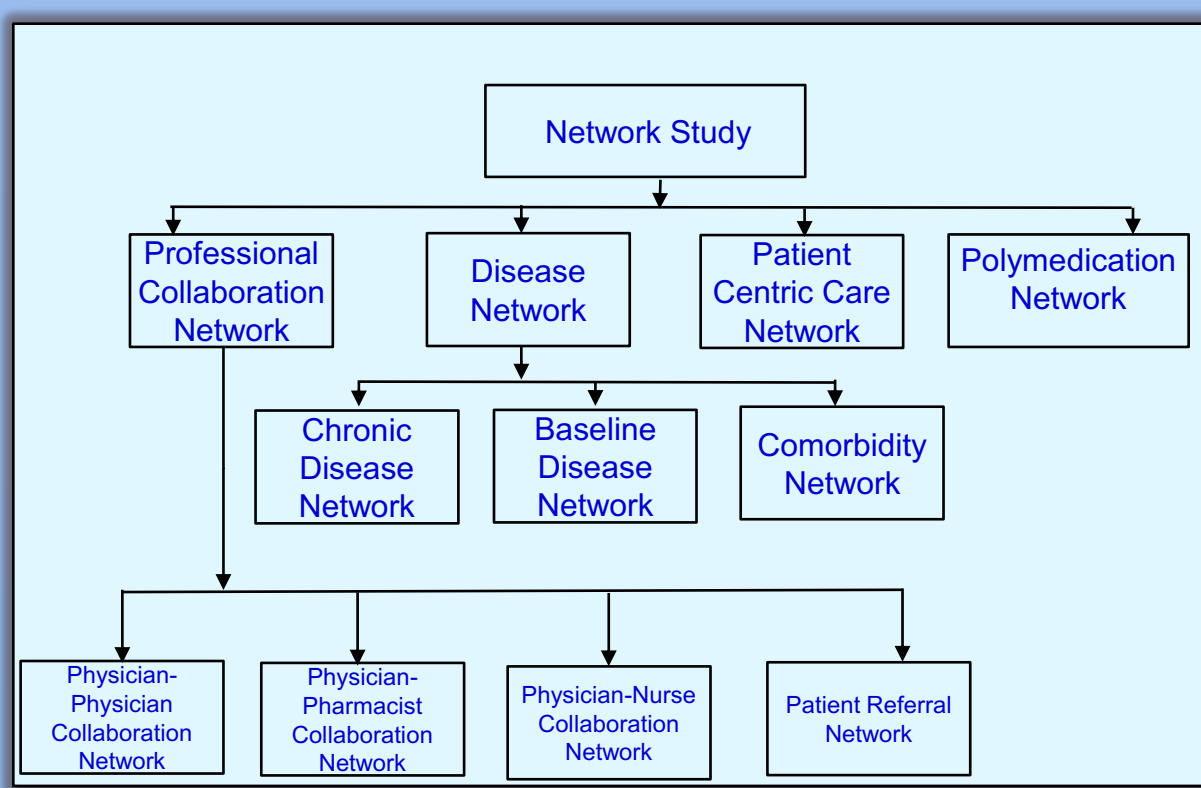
Network Study

Professional Collaboration Network

Disease Network

Patient Centric Care Network

Polymedication Network

Chronic Disease Network

Baseline Disease Network

Comorbidity Network

Physician-Physician Collaboration Network

Physician-Pharmacist Collaboration Network

Physician-Nurse Collaboration Network

Patient Referral Network